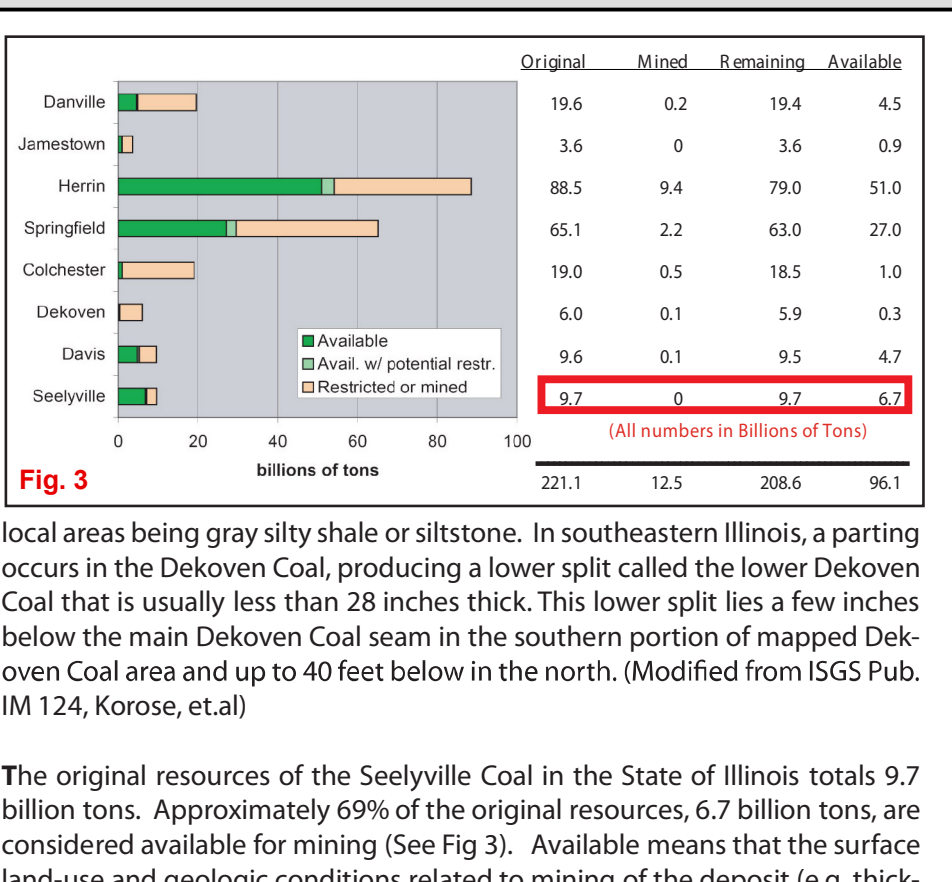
| | Original | Mined | Remaining | Available |
|---|---|---|---|---|
| Danville | 19.6 | 0.2 | 19.4 | 4.5 |
| Jamestown | 3.6 | 0 | 3.6 | 0.9 |
| Herrin | 88.5 | 9.4 | 79.0 | 51.0 |
| Springfield | 65.1 | 2.2 | 63.0 | 27.0 |
| Colchester | 19.0 | 0.5 | 18.5 | 1.0 |
| Dekoven | 6.0 | 0.1 | 5.9 | 0.3 |
| Davis | 9.6 | 0.1 | 9.5 | 4.7 |
| Seelyville | 9.7 | 0 | 9.7 | 6.7 |
| | 221.1 | 12.5 | 208.6 | 96.1 |

Available
Avail. w/ potential restr.
Restricted or mined

0 20 40 60 80 100
billions of tons

(All numbers in Billions of Tons)

Fig. 3

local areas being gray silty shale or siltstone. In southeastern Illinois, a parting occurs in the Dekoven Coal, producing a lower split called the lower Dekoven Coal that is usually less than 28 inches thick. This lower split lies a few inches below the main Dekoven Coal seam in the southern portion of mapped Dekoven Coal area and up to 40 feet below in the north. (Modified from ISGS Pub. IM 124, Korose, et.al)

The original resources of the Seelyville Coal in the State of Illinois totals 9.7 billion tons. Approximately 69% of the original resources, 6.7 billion tons, are considered available for mining (See Fig 3). Available means that the surface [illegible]